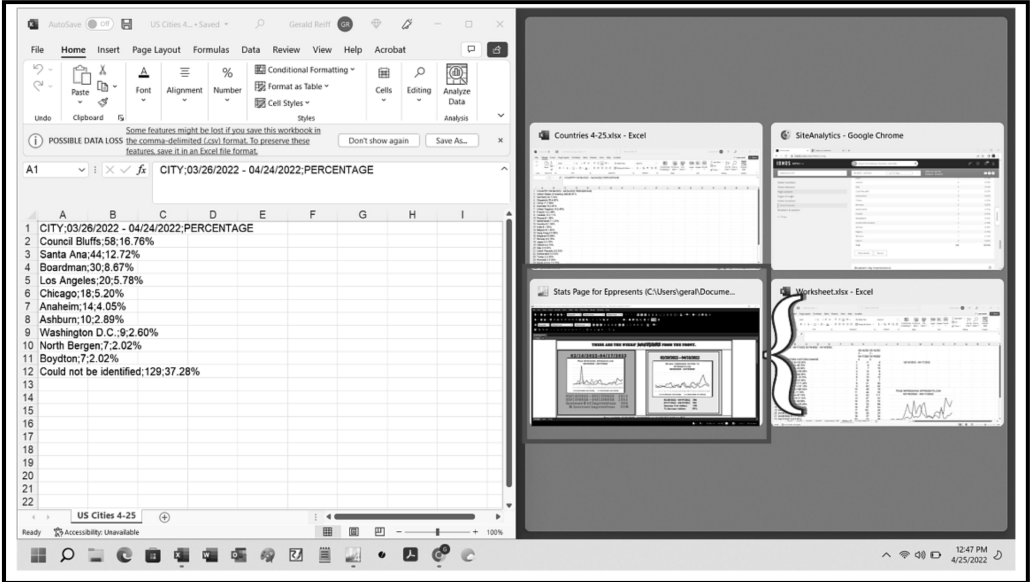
AutoSave Off US Cities 4... • Saved Gerald Reiff GR

File Home Insert Page Layout Formulas Data Review View Help Acrobat

Undo Clipboard Paste Font Alignment Number Conditional Formatting Format as Table Cell Styles Styles Cells Editing Analyze Data Analysis

POSSIBLE DATA LOSS Some features might be lost if you save this workbook in the comma-delimited (.csv) format. To preserve these features, save it in an Excel file format. Don't show again Save As...

A1 CITY;03/26/2022 - 04/24/2022;PERCENTAGE

| | A | B | C | D | E | F | G | H | I |
|---|---|---|---|---|---|---|---|---|---|
| 1 | CITY;03/26/2022 - 04/24/2022;PERCENTAGE | | | | | | | | |
| 2 | Council Bluffs;58;16.76% | | | | | | | | |
| 3 | Santa Ana;44;12.72% | | | | | | | | |
| 4 | Boardman;30;8.67% | | | | | | | | |
| 5 | Los Angeles;20;5.78% | | | | | | | | |
| 6 | Chicago;18;5.20% | | | | | | | | |
| 7 | Anaheim;14;4.05% | | | | | | | | |
| 8 | Ashburn;10;2.89% | | | | | | | | |
| 9 | Washington D.C.;9;2.60% | | | | | | | | |
| 10 | North Bergen;7;2.02% | | | | | | | | |
| 11 | Boydton;7;2.02% | | | | | | | | |
| 12 | Could not be identified;129;37.28% | | | | | | | | |
| 13 | | | | | | | | | |
| 14 | | | | | | | | | |
| 15 | | | | | | | | | |
| 16 | | | | | | | | | |
| 17 | | | | | | | | | |
| 18 | | | | | | | | | |
| 19 | | | | | | | | | |
| 20 | | | | | | | | | |
| 21 | | | | | | | | | |
| 22 | | | | | | | | | |

US Cities 4-25

Ready Accessibility: Unavailable 100%

Countries 4-25.xlsx - Excel

SiteAnalytics - Google Chrome

Stats Page for Eppresents (C:\Users\geral\Docume...

Worksheet.xlsx - Excel

12:47 PM 4/25/2022